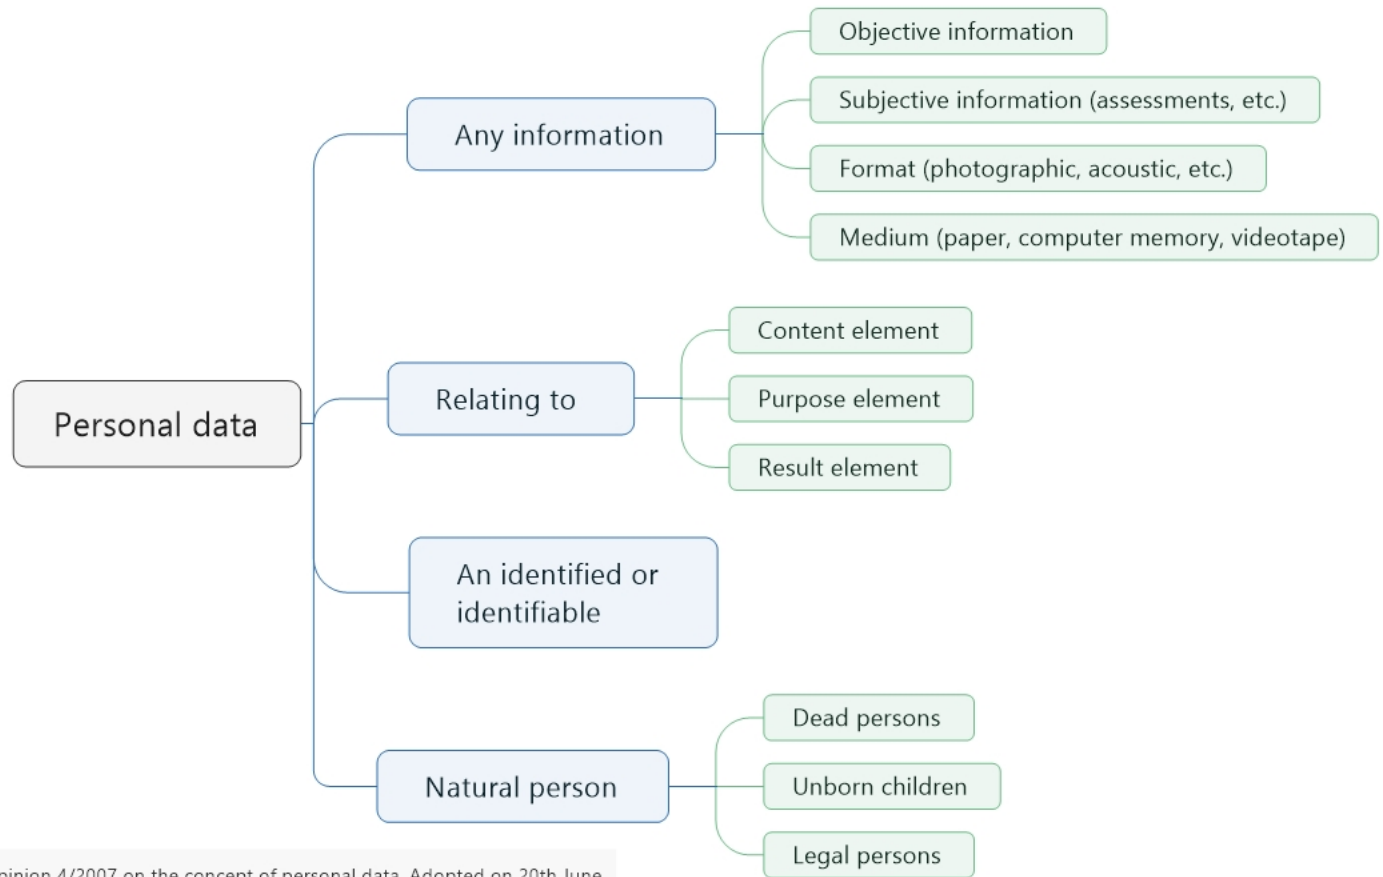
Personal data

Any information

Objective information

Subjective information (assessments, etc.)

Format (photographic, acoustic, etc.)

Medium (paper, computer memory, videotape)

Relating to

Content element

Purpose element

Result element

An identified or identifiable

Natural person

Dead persons

Unborn children

Legal persons

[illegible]pinion 4/2007 on the concept of personal data. Adopted on 20th June